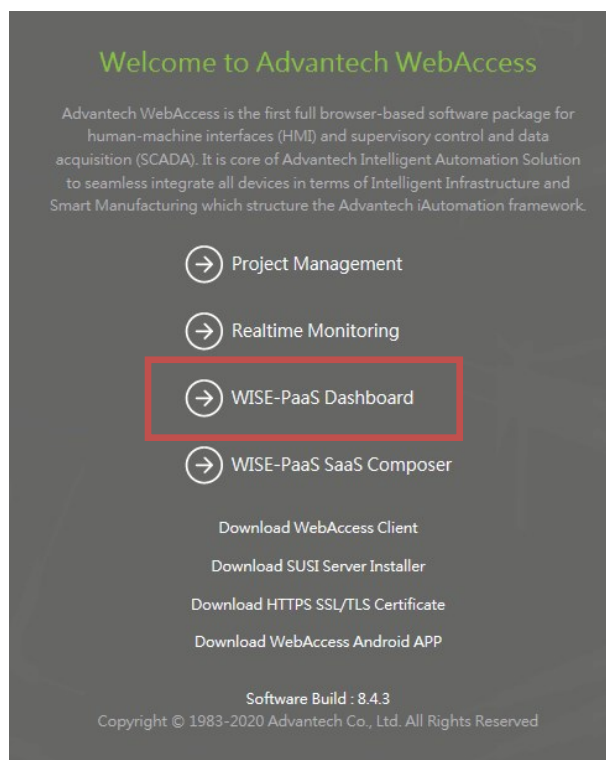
Welcome to Advantech WebAccess

Advantech WebAccess is the first full browser-based software package for human-machine interfaces (HMI) and supervisory control and data acquisition (SCADA). It is core of Advantech Intelligent Automation Solution to seamless integrate all devices in terms of Intelligent Infrastructure and Smart Manufacturing which structure the Advantech iAutomation framework.

Project Management

Realtime Monitoring

WISE-PaaS Dashboard

WISE-PaaS SaaS Composer

Download WebAccess Client

Download SUSI Server Installer

Download HTTPS SSL/TLS Certificate

Download WebAccess Android APP

Software Build : 8.4.3
Copyright © 1983-2020 Advantech Co., Ltd. All Rights Reserved